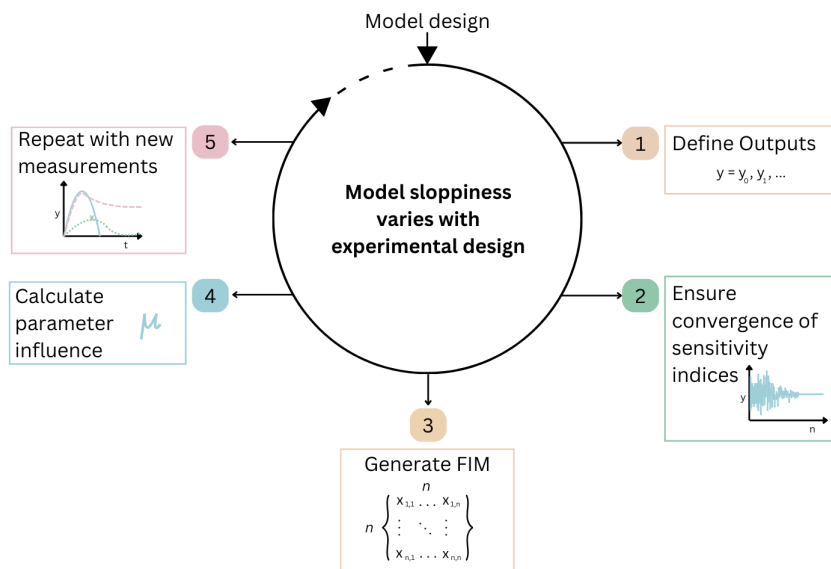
Model design

Model sloppiness varies with experimental design

1 Define Outputs
$y = y_0, y_1, \ldots$

2 Ensure convergence of sensitivity indices
y
n

3 Generate FIM
$n \left\{ \begin{matrix} x_{1,1} & \ldots & x_{1,n} \\ \vdots & \ddots & \vdots \\ x_{n,1} & \ldots & x_{n,n} \end{matrix} \right\}$
n

4 Calculate parameter influence
$\mu$

5 Repeat with new measurements
y
t